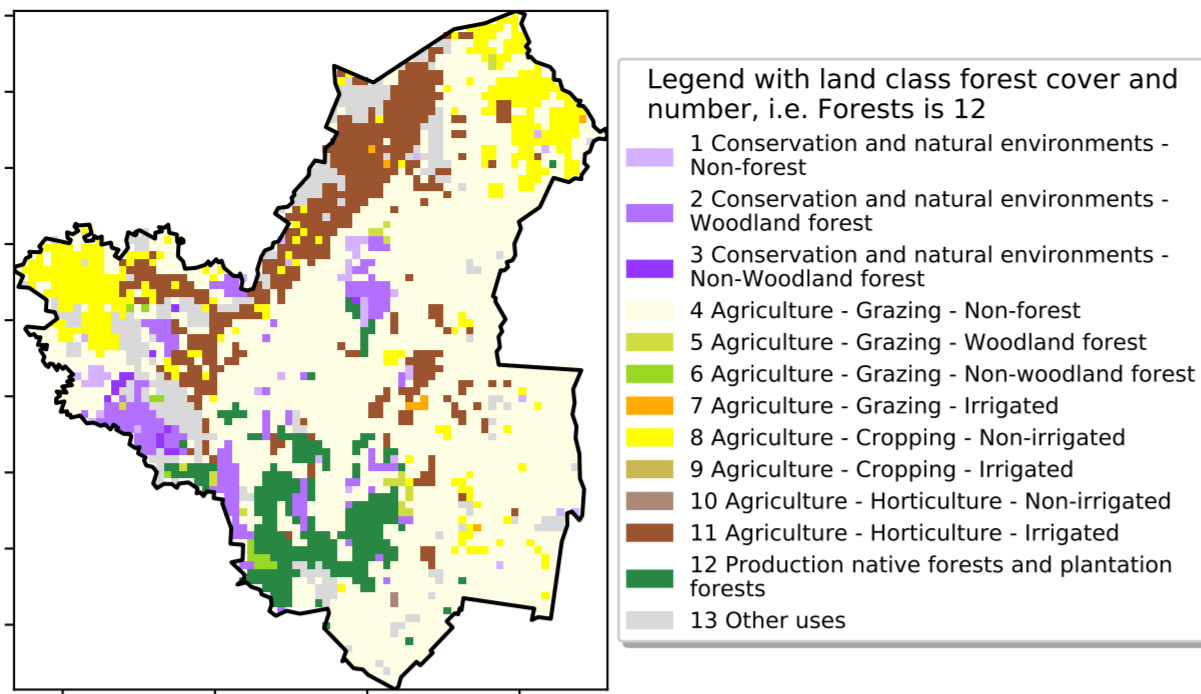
Legend with land class forest cover and number, i.e. Forests is 12

1 Conservation and natural environments - Non-forest
2 Conservation and natural environments - Woodland forest
3 Conservation and natural environments - Non-Woodland forest
4 Agriculture - Grazing - Non-forest
5 Agriculture - Grazing - Woodland forest
6 Agriculture - Grazing - Non-woodland forest
7 Agriculture - Grazing - Irrigated
8 Agriculture - Cropping - Non-irrigated
9 Agriculture - Cropping - Irrigated
10 Agriculture - Horticulture - Non-irrigated
11 Agriculture - Horticulture - Irrigated
12 Production native forests and plantation forests
13 Other uses